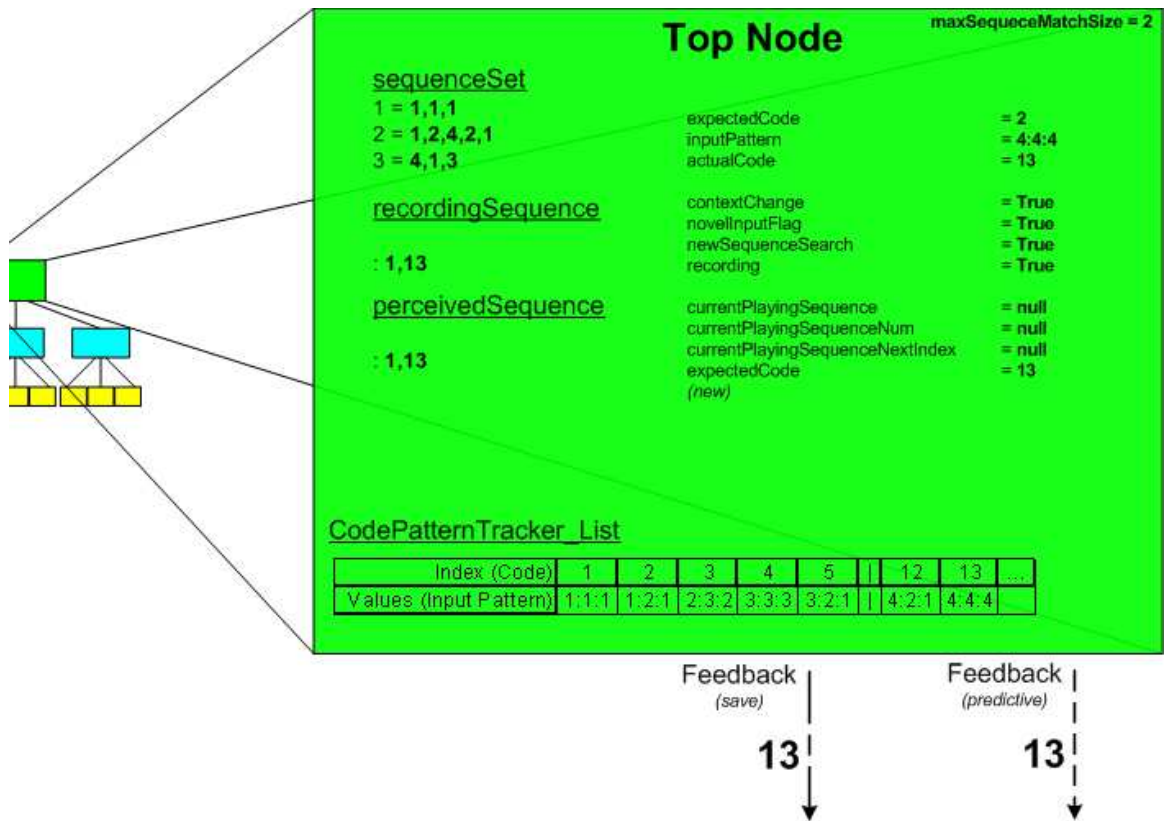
maxSequeceMatchSize = 2

Top Node

sequenceSet
1 = 1,1,1
2 = 1,2,4,2,1
3 = 4,1,3

expectedCode = 2
inputPattern = 4:4:4
actualCode = 13

recordingSequence

: 1,13

contextChange = True
novelInputFlag = True
newSequenceSearch = True
recording = True

perceivedSequence

: 1,13

currentPlayingSequence = null
currentPlayingSequenceNum = null
currentPlayingSequenceNextIndex = null
expectedCode = 13
(new)

CodePatternTracker_List

| Index (Code) | 1 | 2 | 3 | 4 | 5 | \| | 12 | 13 | ... |
|---|---|---|---|---|---|---|---|---|---|
| Values (Input Pattern) | 1:1:1 | 1:2:1 | 2:3:2 | 3:3:3 | 3:2:1 | \| | 4:2:1 | 4:4:4 | |

Feedback
(save)
13

Feedback
(predictive)
13